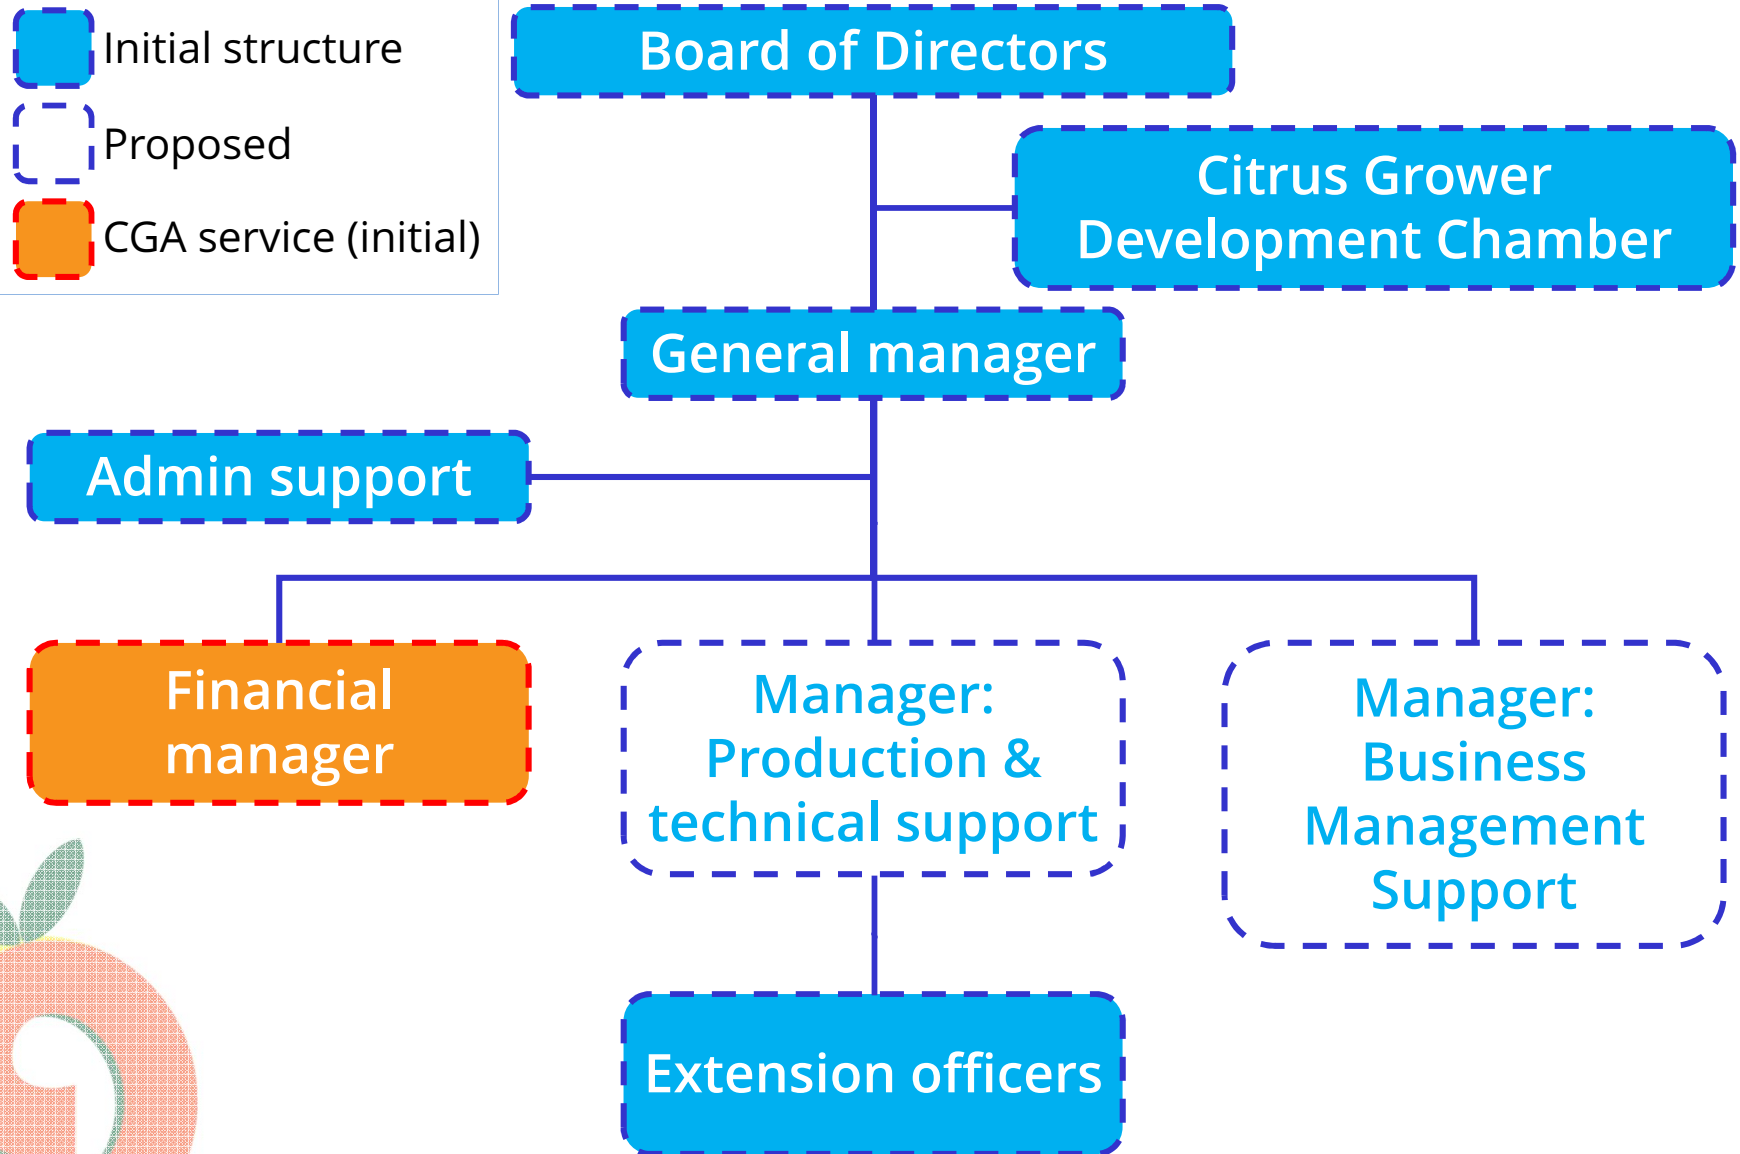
Initial structure

Proposed

CGA service (initial)

Board of Directors

Citrus Grower Development Chamber

General manager

Admin support

Financial manager

Manager: Production & technical support

Manager: Business Management Support

Extension officers